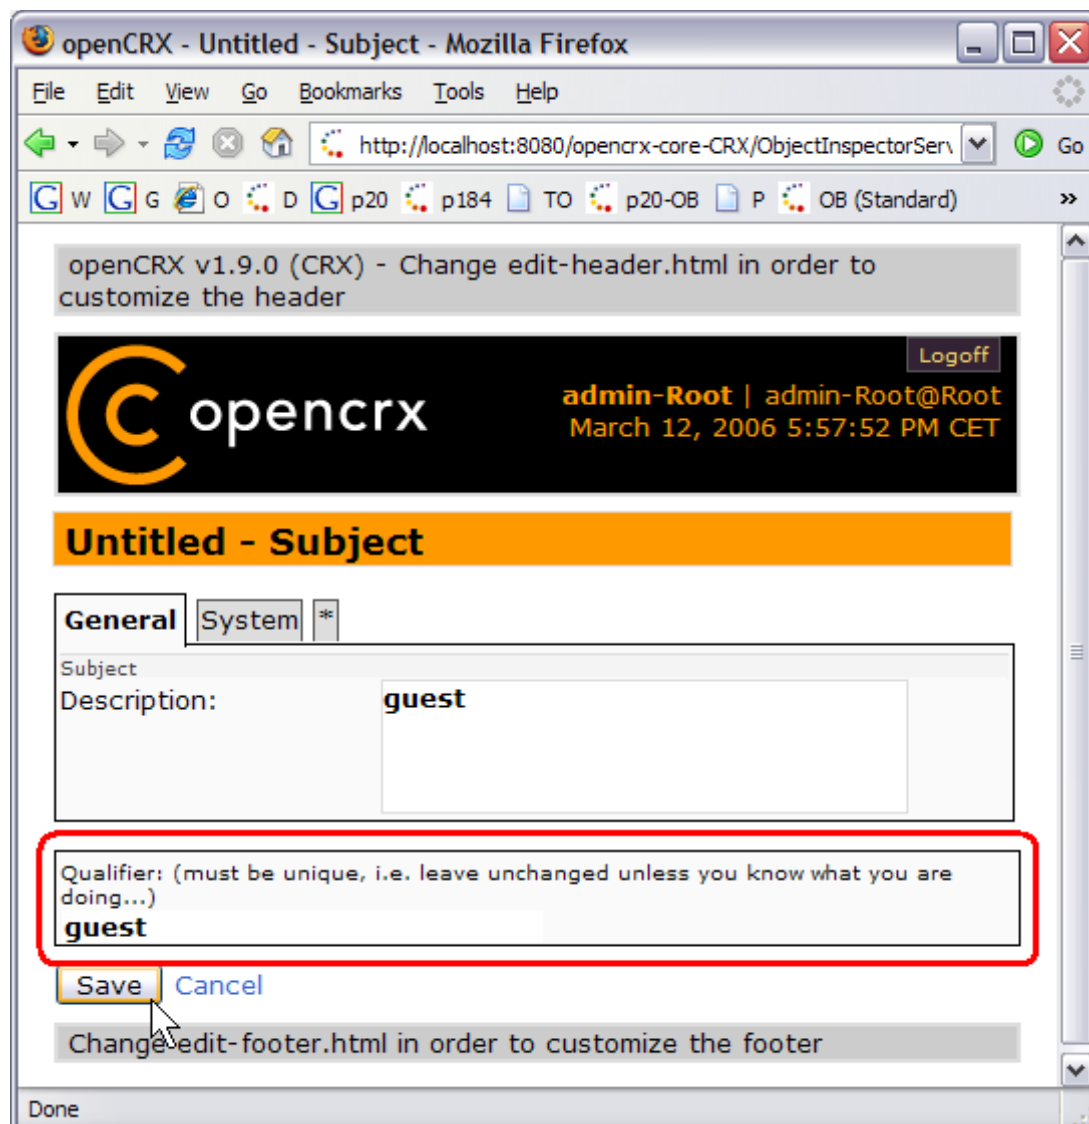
openCRX - Untitled - Subject - Mozilla Firefox

File Edit View Go Bookmarks Tools Help

http://localhost:8080/opencrx-core-CRX/ObjectInspectorServ

Go

W G O D p20 p184 TO p20-OB P OB (Standard)

openCRX v1.9.0 (CRX) - Change edit-header.html in order to customize the header

Logoff

opencrx

admin-Root | admin-Root@Root
March 12, 2006 5:57:52 PM CET

Untitled - Subject

General System *

Subject
Description: guest

Qualifier: (must be unique, i.e. leave unchanged unless you know what you are doing...)
guest

Save Cancel

Change edit-footer.html in order to customize the footer

Done